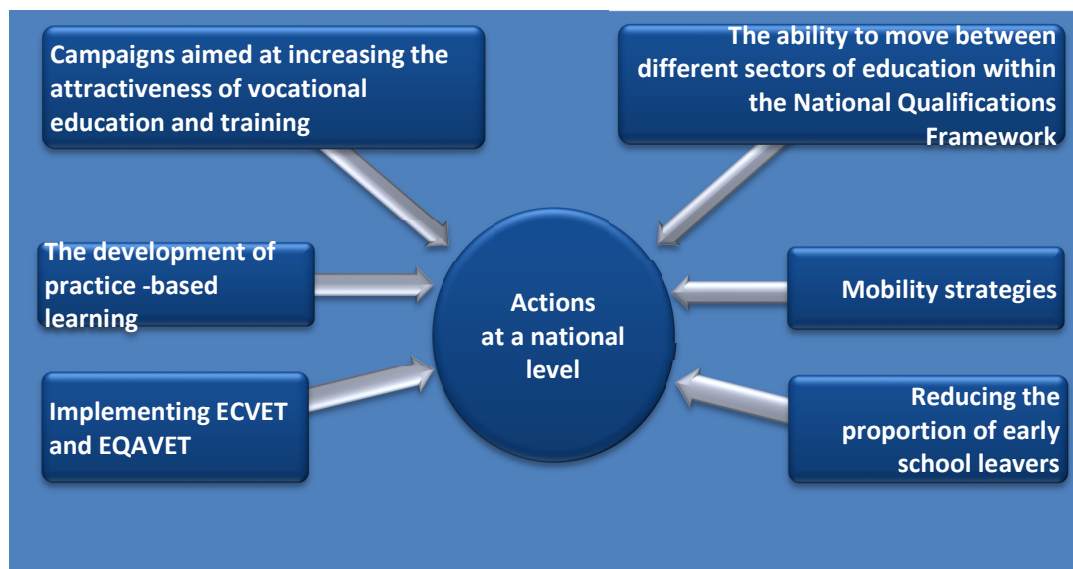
Campaigns aimed at increasing the attractiveness of vocational education and training

The ability to move between different sectors of education within the National Qualifications Framework

The development of practice -based learning

Actions at a national level

Mobility strategies

Implementing ECVET and EQAVET

Reducing the proportion of early school leavers